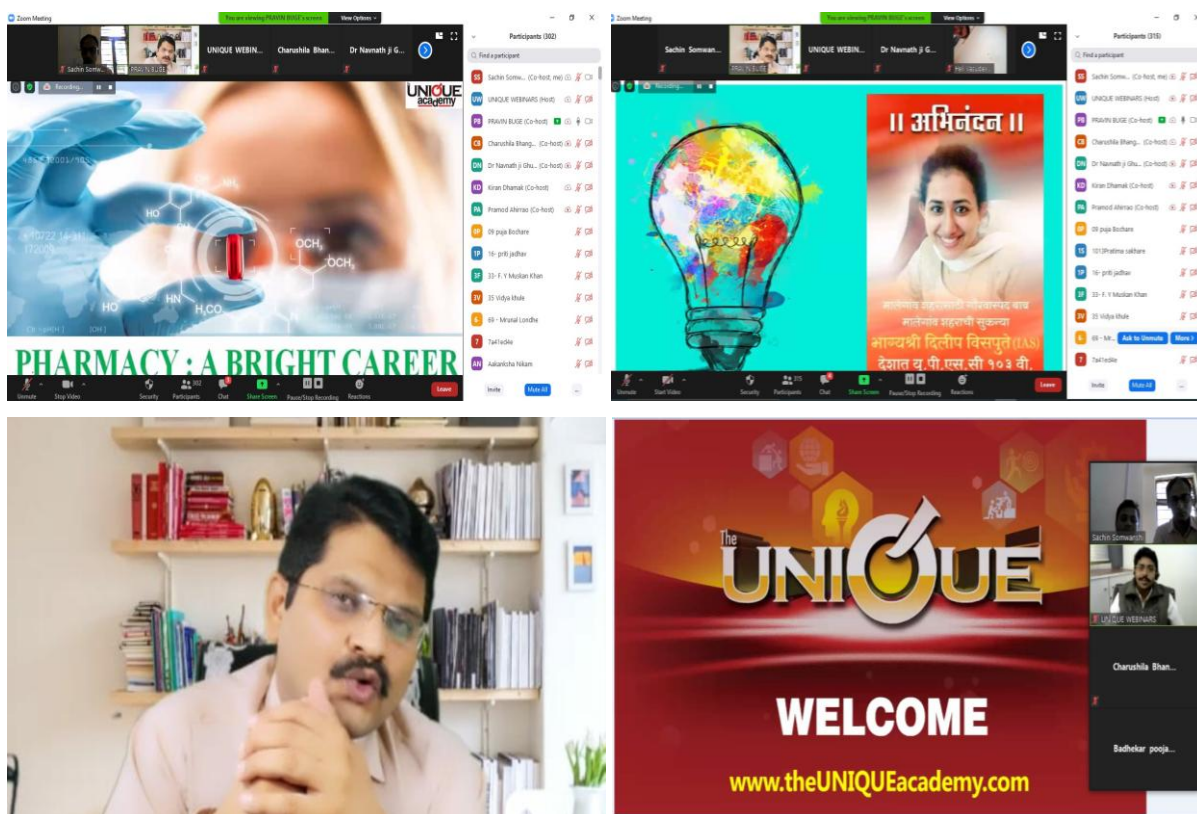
Zoom Meeting

You are viewing PRAVIN BUGE's screen View Options

Sachin Somw... PRAVIN BUGE UNIQUE WEBIN... Charushila Bhan... Dr Navnath ji G...

Recording...

UNIQUE academy

$OCH_3$

$OCH_3$

HO

HO

HN

$H_3CO$

PHARMACY : A BRIGHT CAREER

Participants (302)

Find a participant

SS Sachin Somw... (Co-host, me)
UW UNIQUE WEBINARS (Host)
PB PRAVIN BUGE (Co-host)
CB Charushila Bhang... (Co-host)
DN Dr Navnath ji Ghu... (Co-host)
KD Kiran Dhamak (Co-host)
PA Pramod Ahirrao (Co-host)
09 puja Bochare
1P 16- priti jadhav
3F 33- F. Y Muskan Khan
3V 35 Vidya khule
6 69 - Mrunal Londhe
7 7a41ed6e
AN Aakanksha Nikam

Invite Mute All ...

Unmute Stop Video Security Participants 302 Chat Share Screen Pause/Stop Recording Reactions Leave

Zoom Meeting

You are viewing PRAVIN BUGE's screen View Options

Sachin Somwan... PRAVIN BUGE UNIQUE WEBIN... Dr Navnath ji G... Hari Jagadale

Recording...

।। अभिनंदन ।।

मालेगाव शहरासाठी गौरवास्पद बाब
मालेगाव शहराची सुकन्या
भाग्यश्री दिलीप विसपुते (IAS)
देशात यु.पी.एस.सी १०३ वी.

Participants (315)

Find a participant

SS Sachin Somw... (Co-host, me)
UW UNIQUE WEBINARS (Host)
PB PRAVIN BUGE (Co-host)
CB Charushila Bhang... (Co-host)
DN Dr Navnath ji Ghu... (Co-host)
KD Kiran Dhamak (Co-host)
PA Pramod Ahirrao (Co-host)
0P 09 puja Bochare
1S 1013Pratima sakhare
1P 16- priti jadhav
3F 33- F. Y Muskan Khan
3V 35 Vidya khule
6 69 - Mr... Ask to Unmute More
7 7a41ed6e

Invite Mute All ...

Unmute Start Video Security Participants 315 Chat Share Screen Pause/Stop Recording Reactions Leave

The UNIQUE

WELCOME

www.theUNIQUEacademy.com

Sachin Somwanshi

UNIQUE WEBINARS

Charushila Bhan...

Badhekar pooja...